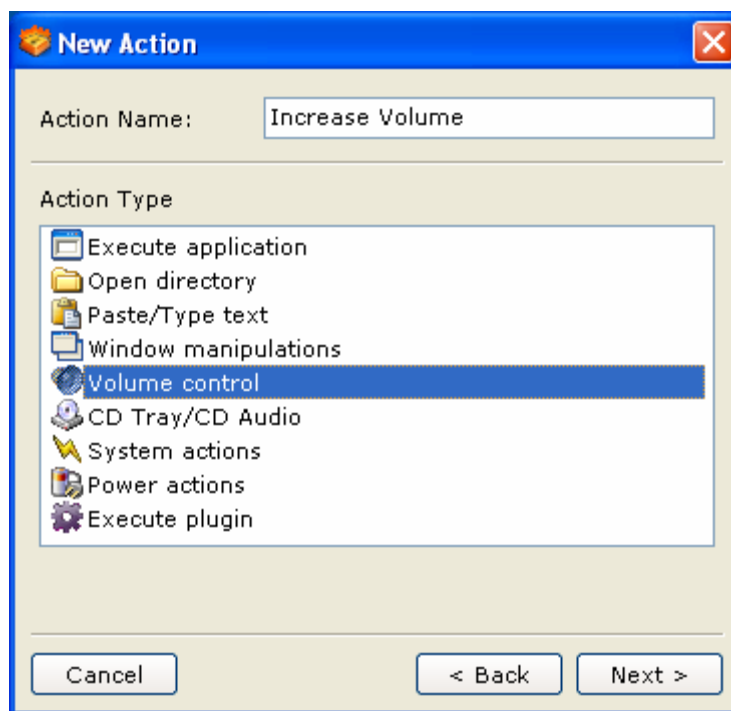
New Action

Action Name: Increase Volume

Action Type

Execute application
Open directory
Paste/Type text
Window manipulations
Volume control
CD Tray/CD Audio
System actions
Power actions
Execute plugin

Cancel
< Back
Next >